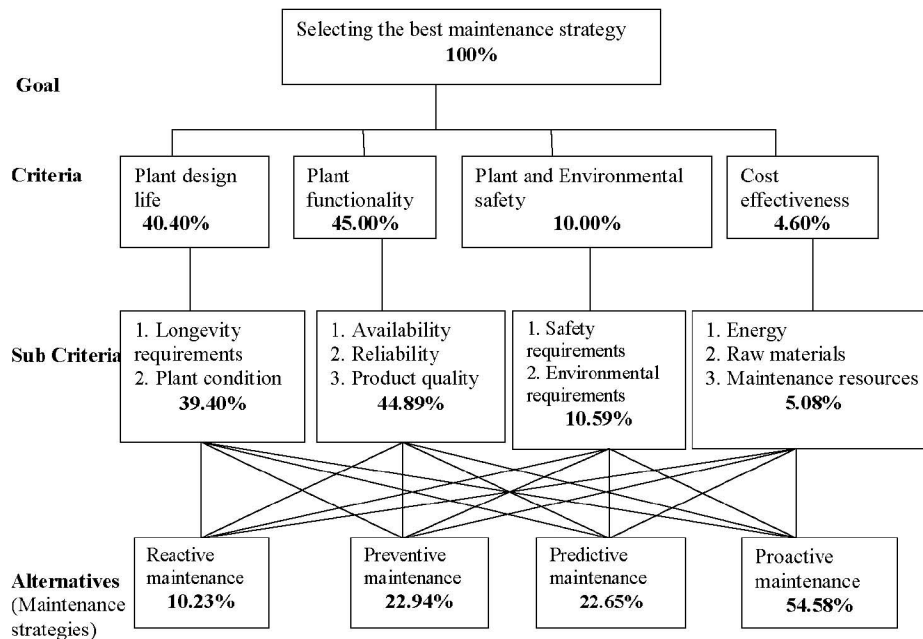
Selecting the best maintenance strategy
**100%**

**Goal**

**Criteria**

Plant design life
**40.40%**

Plant functionality
**45.00%**

Plant and Environmental safety
**10.00%**

Cost effectiveness
**4.60%**

**Sub Criteria**

1. Longevity requirements
2. Plant condition
**39.40%**

1. Availability
2. Reliability
3. Product quality
**44.89%**

1. Safety requirements
2. Environmental requirements
**10.59%**

1. Energy
2. Raw materials
3. Maintenance resources
**5.08%**

**Alternatives** (Maintenance strategies)

Reactive maintenance
**10.23%**

Preventive maintenance
**22.94%**

Predictive maintenance
**22.65%**

Proactive maintenance
**54.58%**